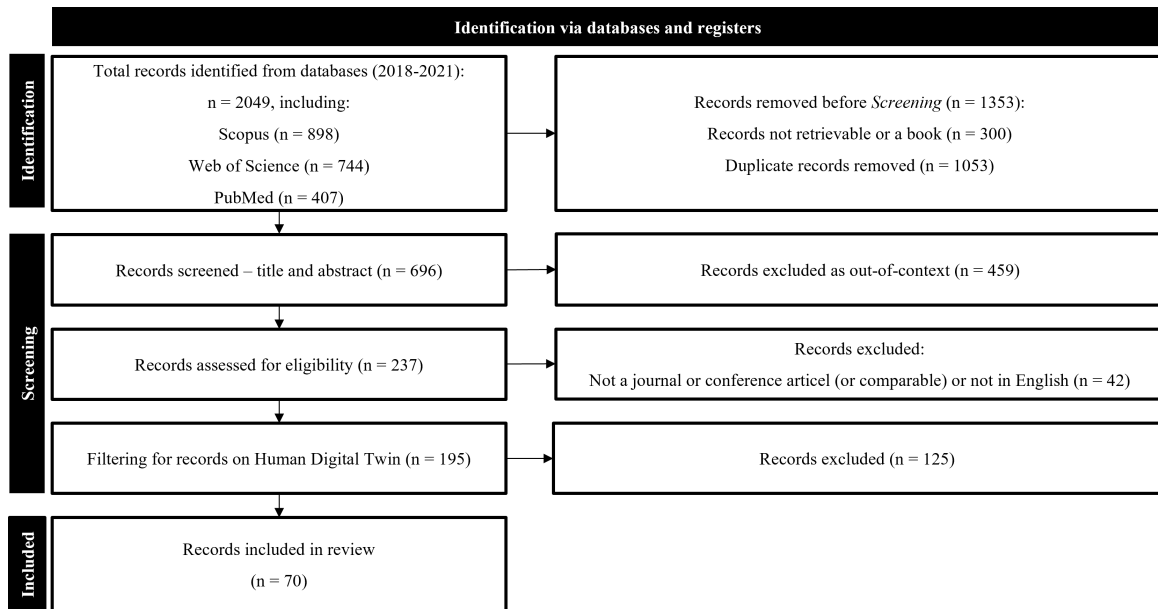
Identification via databases and registers

Identification

Total records identified from databases (2018-2021):
n = 2049, including:
Scopus (n = 898)
Web of Science (n = 744)
PubMed (n = 407)

Records removed before *Screening* (n = 1353):
Records not retrievable or a book (n = 300)
Duplicate records removed (n = 1053)

Screening

Records screened – title and abstract (n = 696)

Records excluded as out-of-context (n = 459)

Records assessed for eligibility (n = 237)

Records excluded:
Not a journal or conference articel (or comparable) or not in English (n = 42)

Filtering for records on Human Digital Twin (n = 195)

Records excluded (n = 125)

Included

Records included in review
(n = 70)